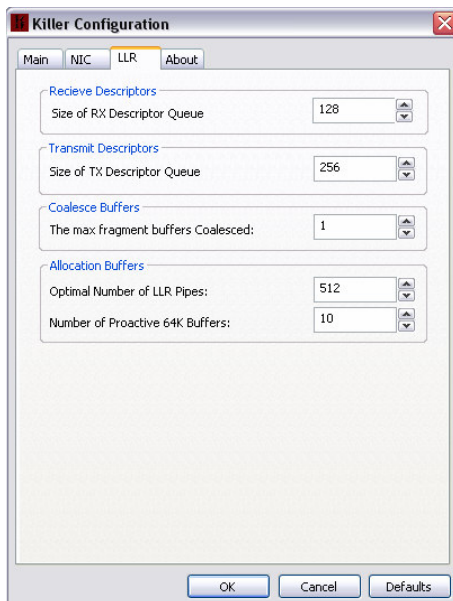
Killer Configuration

Main | NIC | LLR | About

Recieve Descriptors
Size of RX Descriptor Queue 128

Transmit Descriptors
Size of TX Descriptor Queue 256

Coalesce Buffers
The max fragment buffers Coalesced: 1

Allocation Buffers
Optimal Number of LLR Pipes: 512
Number of Proactive 64K Buffers: 10

OK | Cancel | Defaults